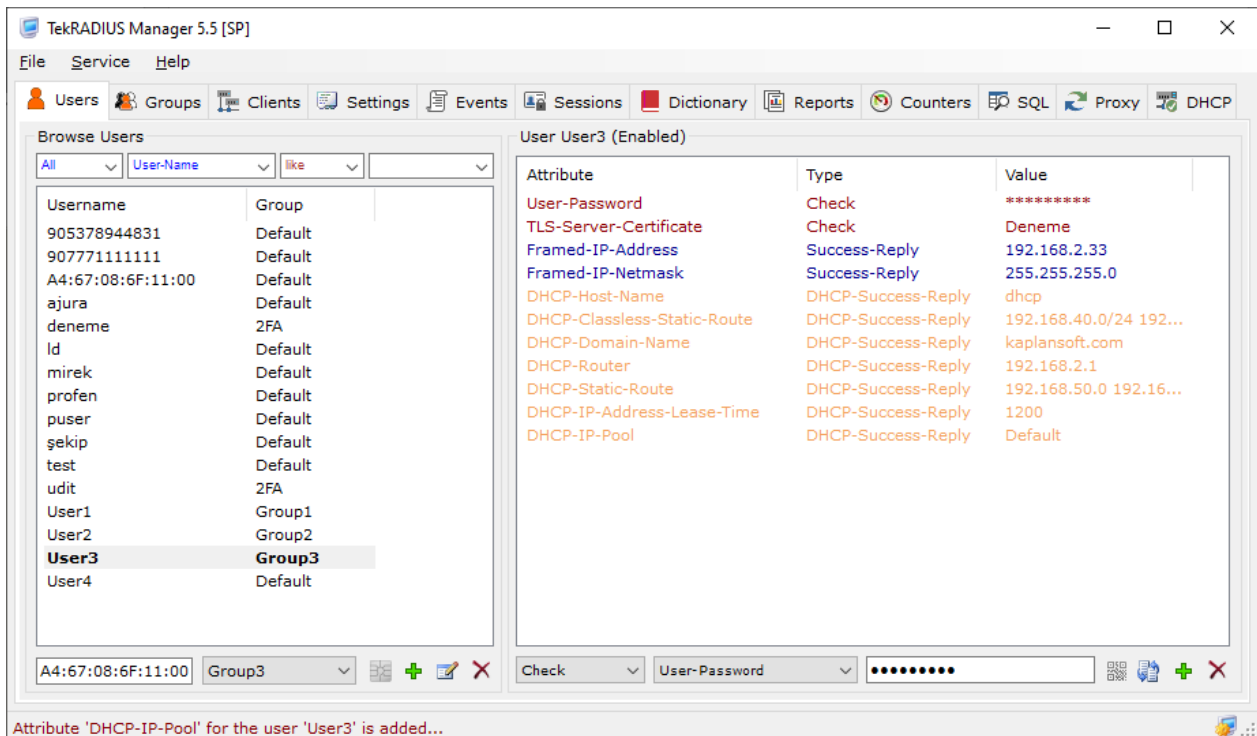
TekRADIUS Manager 5.5 [SP]

File Service Help

Users Groups Clients Settings Events Sessions Dictionary Reports Counters SQL Proxy DHCP

Browse Users

All User-Name like

| Username | Group |
|---|---|
| 905378944831 | Default |
| 907771111111 | Default |
| A4:67:08:6F:11:00 | Default |
| ajura | Default |
| deneme | 2FA |
| ld | Default |
| mirek | Default |
| profen | Default |
| puser | Default |
| şekip | Default |
| test | Default |
| udit | 2FA |
| User1 | Group1 |
| User2 | Group2 |
| User3 | Group3 |
| User4 | Default |

A4:67:08:6F:11:00 Group3

User User3 (Enabled)

| Attribute | Type | Value |
|---|---|---|
| User-Password | Check | ********* |
| TLS-Server-Certificate | Check | Deneme |
| Framed-IP-Address | Success-Reply | 192.168.2.33 |
| Framed-IP-Netmask | Success-Reply | 255.255.255.0 |
| DHCP-Host-Name | DHCP-Success-Reply | dhcp |
| DHCP-Classless-Static-Route | DHCP-Success-Reply | 192.168.40.0/24 192... |
| DHCP-Domain-Name | DHCP-Success-Reply | kaplansoft.com |
| DHCP-Router | DHCP-Success-Reply | 192.168.2.1 |
| DHCP-Static-Route | DHCP-Success-Reply | 192.168.50.0 192.16... |
| DHCP-IP-Address-Lease-Time | DHCP-Success-Reply | 1200 |
| DHCP-IP-Pool | DHCP-Success-Reply | Default |

Check User-Password •••••••••

Attribute 'DHCP-IP-Pool' for the user 'User3' is added...